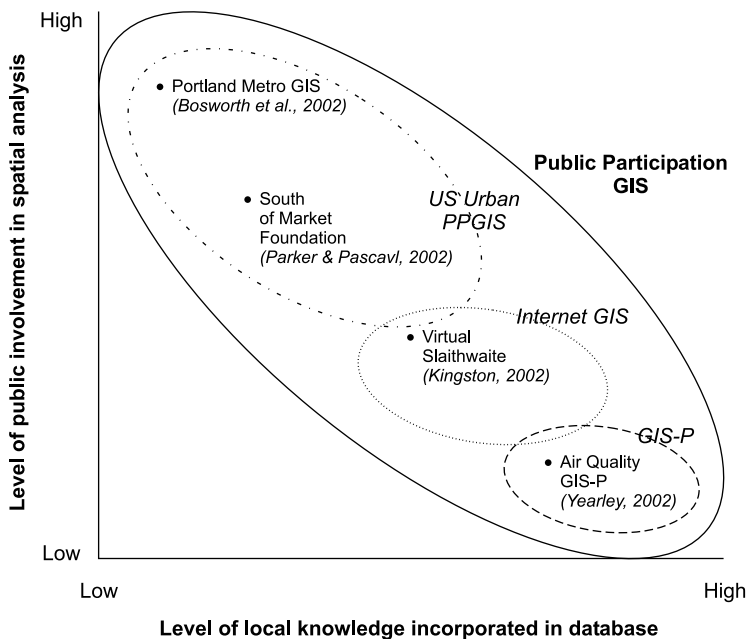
High

Level of public involvement in spatial analysis

Portland Metro GIS
(Bosworth et al., 2002)

Public Participation GIS

South of Market Foundation
(Parker & Pascavl, 2002)

US Urban PPGIS

Internet GIS

Virtual Slaithwaite
(Kingston, 2002)

GIS-P

Air Quality GIS-P
(Yearley, 2002)

Low

Low

High

Level of local knowledge incorporated in database